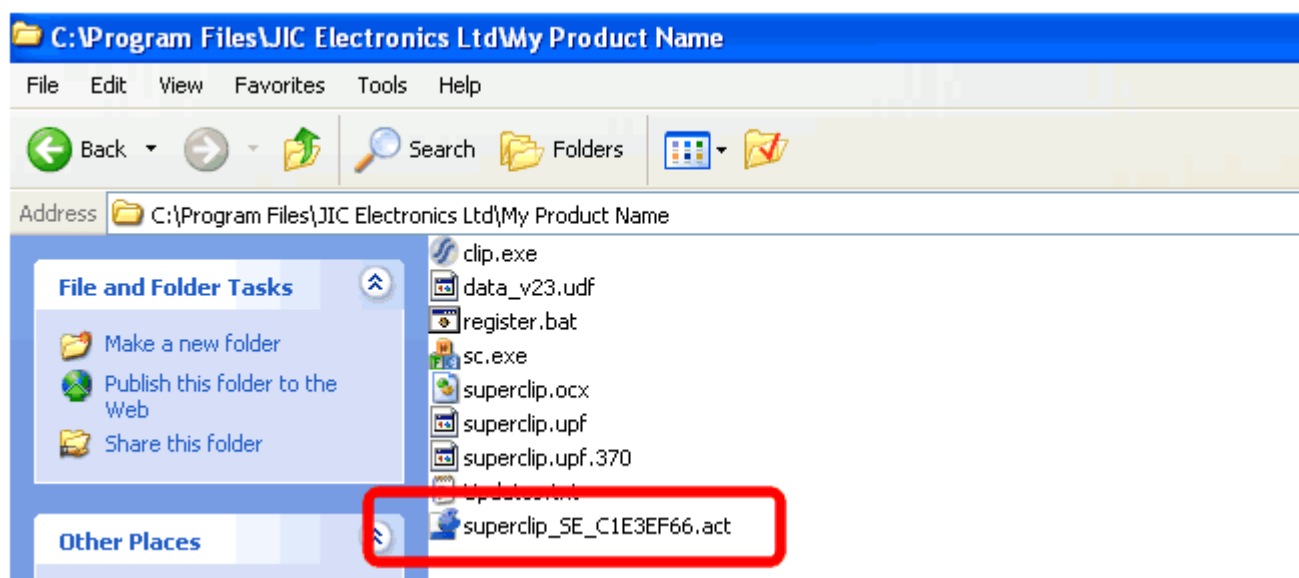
C:\Program Files\JIC Electronics Ltd\My Product Name

File Edit View Favorites Tools Help

Back Search Folders

Address C:\Program Files\JIC Electronics Ltd\My Product Name

File and Folder Tasks

Make a new folder

Publish this folder to the Web

Share this folder

Other Places

clip.exe
data_v23.udf
register.bat
sc.exe
superclip.ocx
superclip.upf
superclip.upf.370
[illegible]
superclip_SE_C1E3EF66.act